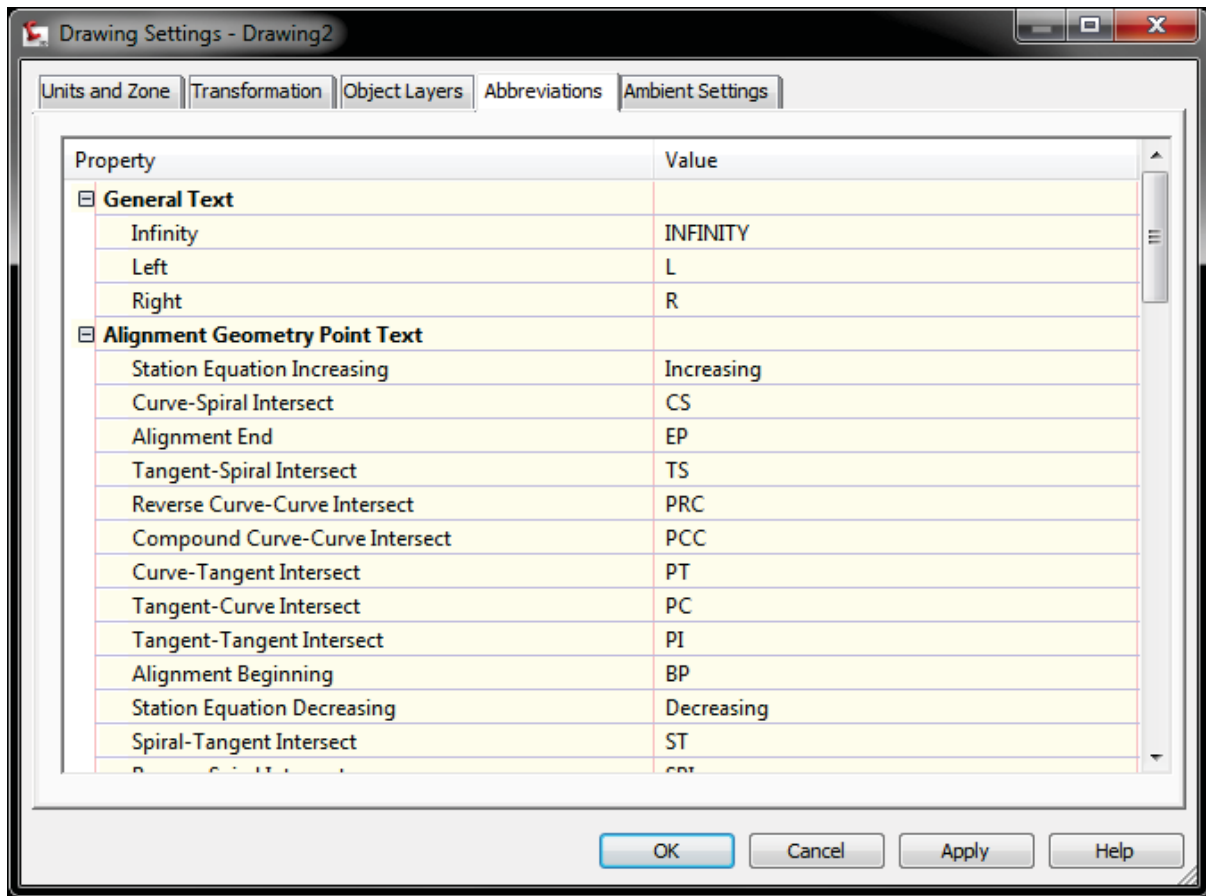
Drawing Settings - Drawing2

Units and Zone | Transformation | Object Layers | Abbreviations | Ambient Settings

| Property | Value |
|---|---|
| ⊟ **General Text** | |
| Infinity | INFINITY |
| Left | L |
| Right | R |
| ⊟ **Alignment Geometry Point Text** | |
| Station Equation Increasing | Increasing |
| Curve-Spiral Intersect | CS |
| Alignment End | EP |
| Tangent-Spiral Intersect | TS |
| Reverse Curve-Curve Intersect | PRC |
| Compound Curve-Curve Intersect | PCC |
| Curve-Tangent Intersect | PT |
| Tangent-Curve Intersect | PC |
| Tangent-Tangent Intersect | PI |
| Alignment Beginning | BP |
| Station Equation Decreasing | Decreasing |
| Spiral-Tangent Intersect | ST |
| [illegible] | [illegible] |

OK Cancel Apply Help